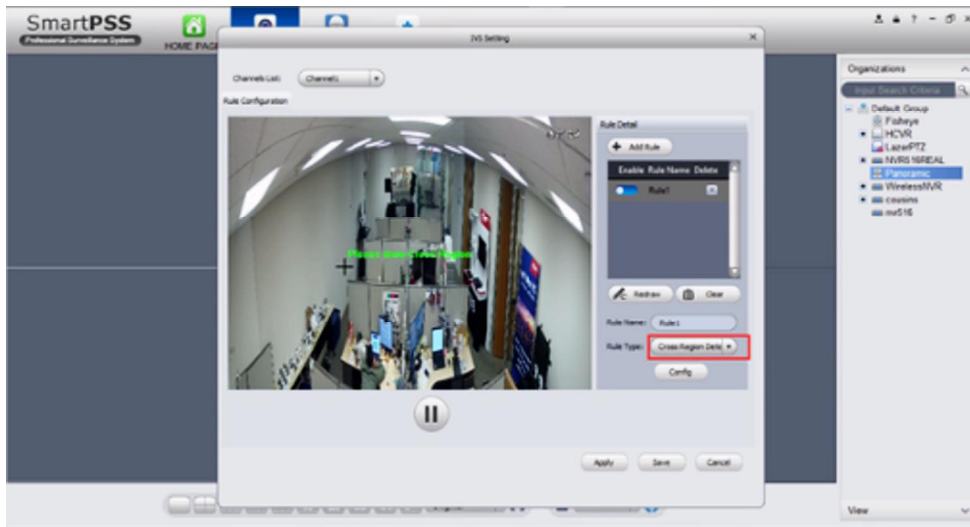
SmartPSS
Professional Surveillance System
HOME PAGE

IVS Setting

Channels List: Channel1

Rule Configuration

Please draw Cross Region

Rule Detail
Add Rule
Enable Rule Name Delete
Rule1
Redraw
Clear
Rule Name: Rule1
Rule Type: Cross Region Dete
Config

Apply
Save
Cancel

Organizations
Input Search Criteria
Default Group
Fisheye
HCVR
LazerPTZ
NVR616REAL
Panoramic
WirelessNVR
cousins
nvr516

View